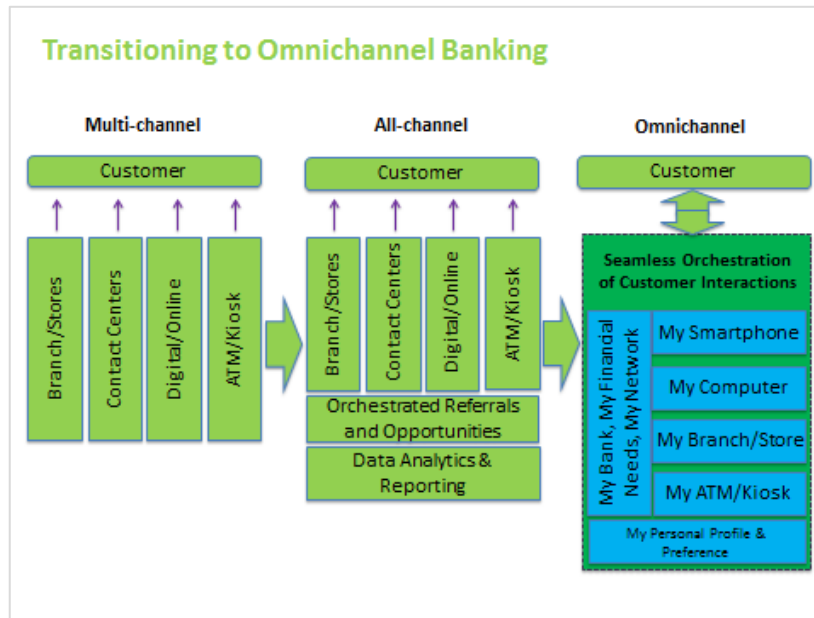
Transitioning to Omnichannel Banking

Multi-channel

Customer

Branch/Stores

Contact Centers

Digital/Online

ATM/Kiosk

All-channel

Customer

Branch/Stores

Contact Centers

Digital/Online

ATM/Kiosk

Orchestrated Referrals and Opportunities

Data Analytics & Reporting

Omnichannel

Customer

Seamless Orchestration of Customer Interactions

My Bank, My Financial Needs, My Network

My Smartphone

My Computer

My Branch/Store

My ATM/Kiosk

My Personal Profile & Preference